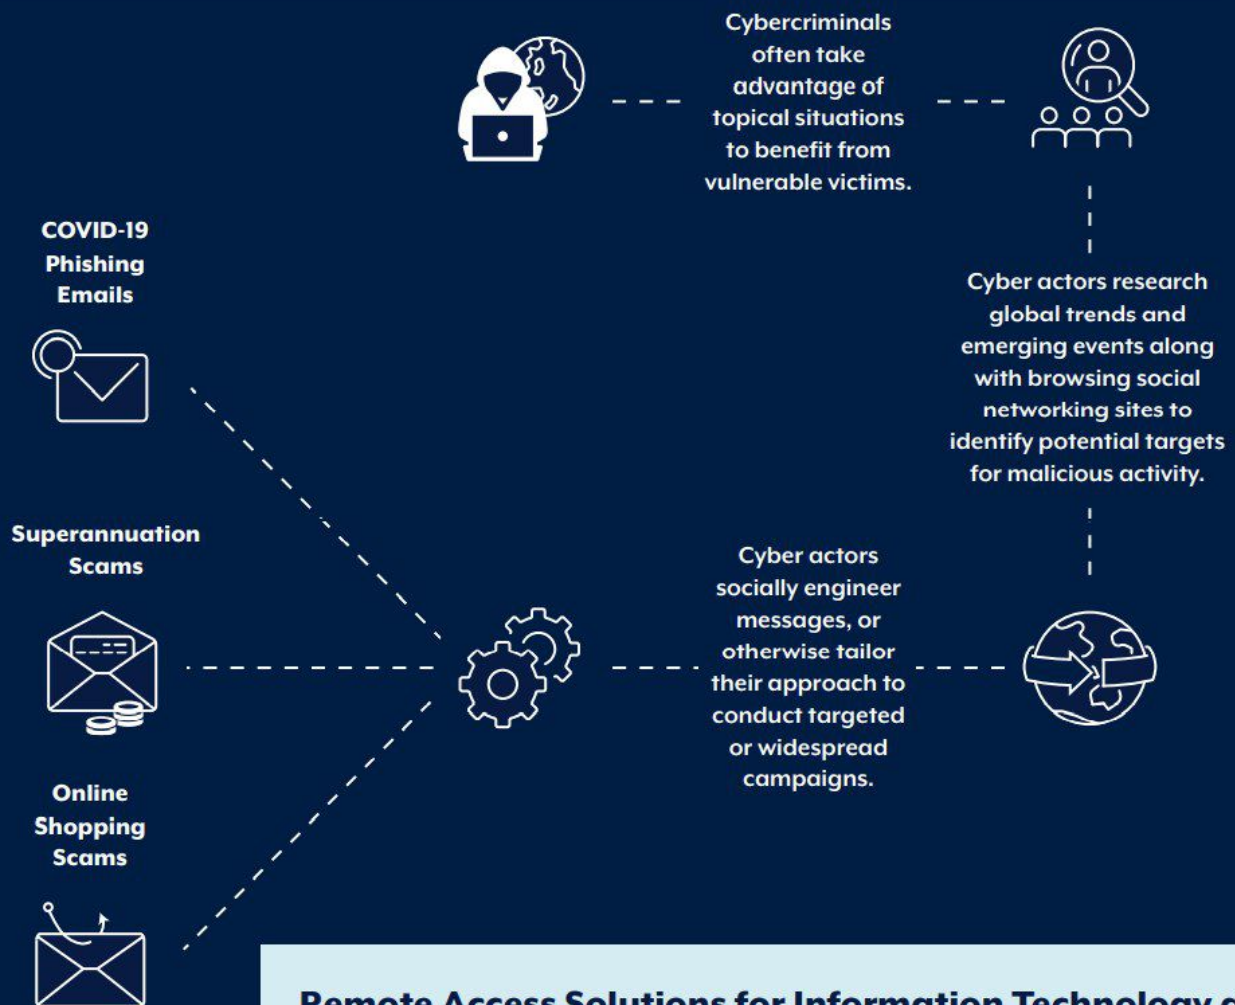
Cybercriminals often take advantage of topical situations to benefit from vulnerable victims.

Cyber actors research global trends and emerging events along with browsing social networking sites to identify potential targets for malicious activity.

COVID-19 Phishing Emails

Superannuation Scams

Online Shopping Scams

Cyber actors socially engineer messages, or otherwise tailor their approach to conduct targeted or widespread campaigns.

Remote Access Solutions for Information Technology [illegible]